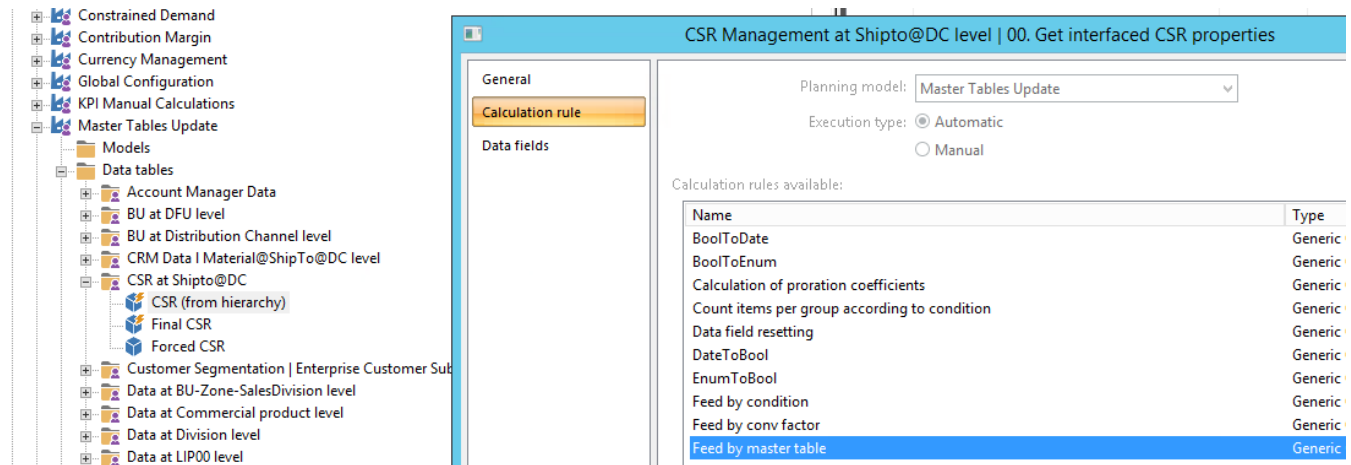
Constrained Demand
Contribution Margin
Currency Management
Global Configuration
KPI Manual Calculations
Master Tables Update
Models
Data tables
Account Manager Data
BU at DFU level
BU at Distribution Channel level
CRM Data I Material@ShipTo@DC level
CSR at Shipto@DC
CSR (from hierarchy)
Final CSR
Forced CSR
Customer Segmentation | Enterprise Customer Sub
Data at BU-Zone-SalesDivision level
Data at Commercial product level
Data at Division level
Data at LIP00 level

CSR Management at Shipto@DC level | 00. Get interfaced CSR properties

General
Calculation rule
Data fields

Planning model: Master Tables Update
Execution type: Automatic
Manual

Calculation rules available:

| Name | Type |
|---|---|
| BoolToDate | Generic |
| BoolToEnum | Generic |
| Calculation of proration coefficients | Generic |
| Count items per group according to condition | Generic |
| Data field resetting | Generic |
| DateToBool | Generic |
| EnumToBool | Generic |
| Feed by condition | Generic |
| Feed by conv factor | Generic |
| Feed by master table | Generic |